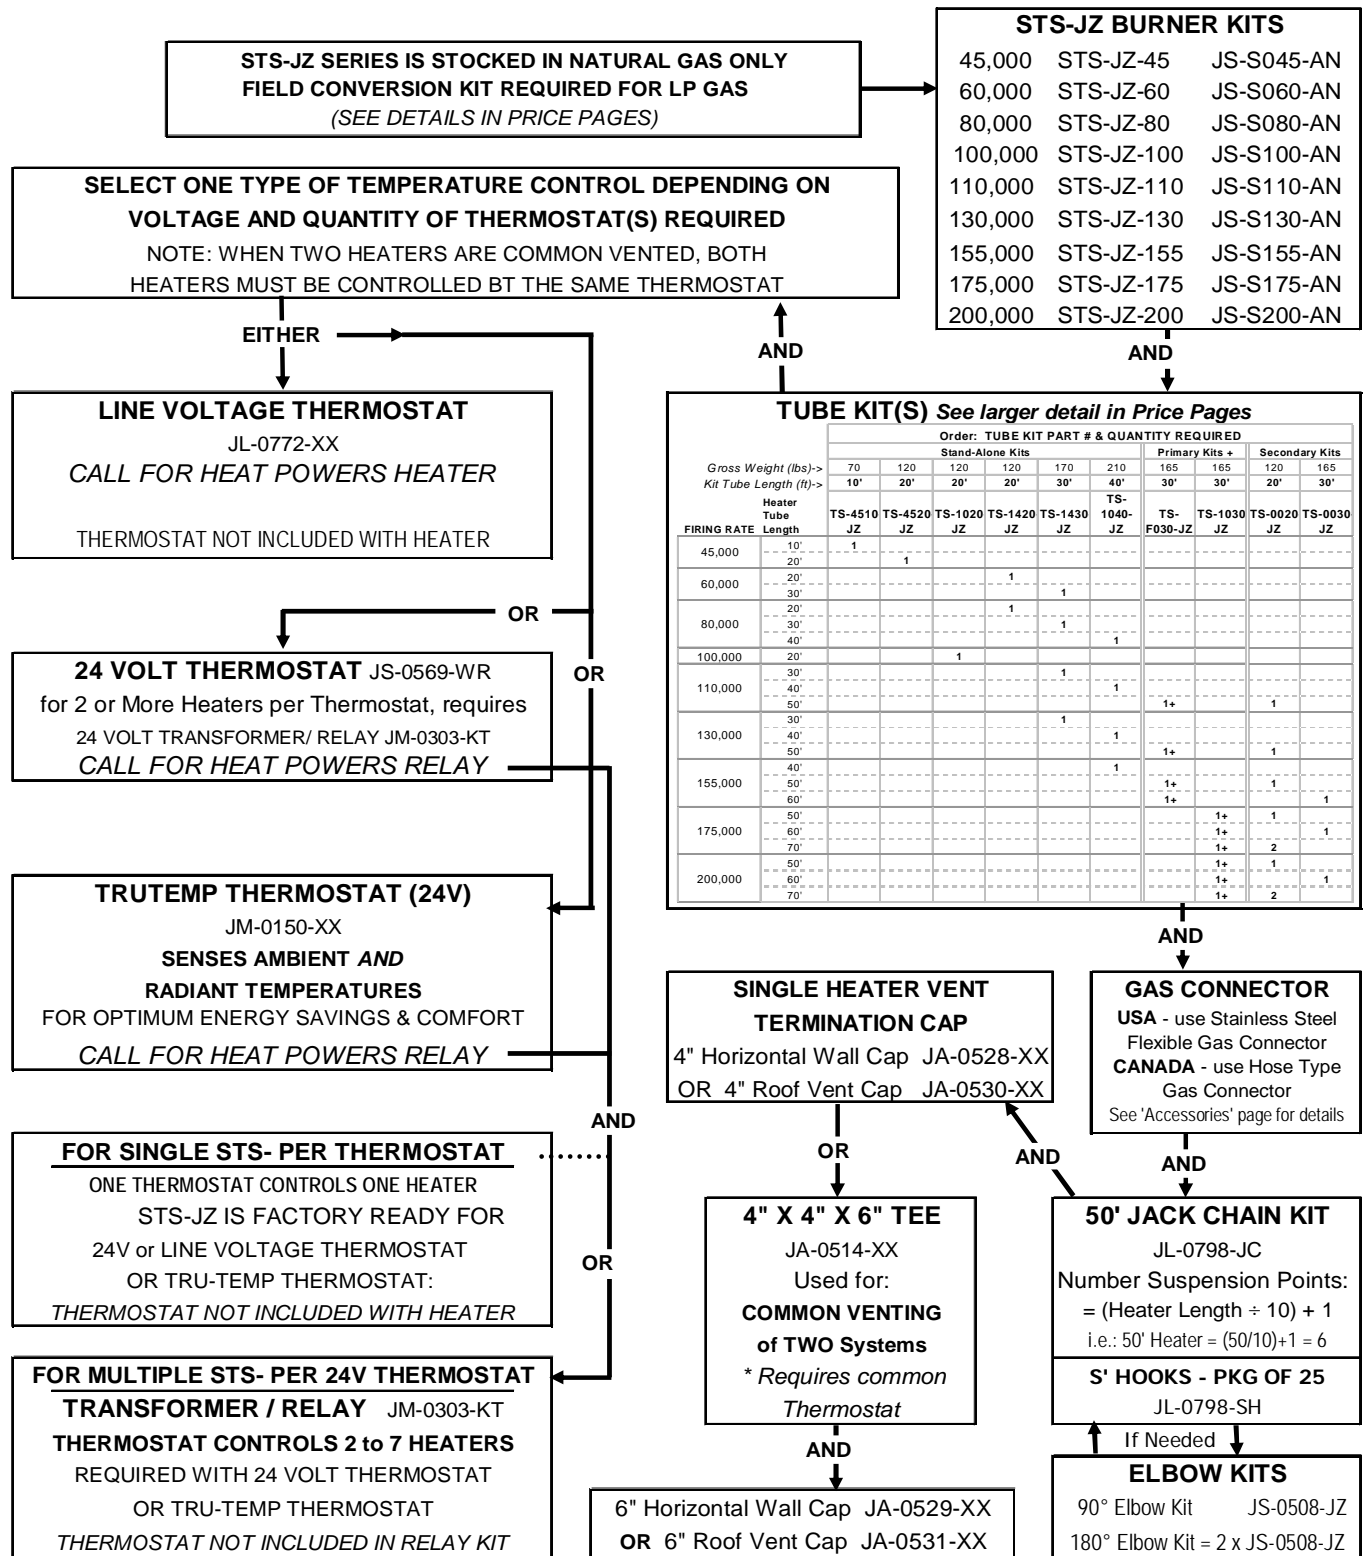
STS-JZ SERIES IS STOCKED IN NATURAL GAS ONLY
FIELD CONVERSION KIT REQUIRED FOR LP GAS
(SEE DETAILS IN PRICE PAGES)

STS-JZ BURNER KITS

| | | |
|---|---|---|
| 45,000 | STS-JZ-45 | JS-S045-AN |
| 60,000 | STS-JZ-60 | JS-S060-AN |
| 80,000 | STS-JZ-80 | JS-S080-AN |
| 100,000 | STS-JZ-100 | JS-S100-AN |
| 110,000 | STS-JZ-110 | JS-S110-AN |
| 130,000 | STS-JZ-130 | JS-S130-AN |
| 155,000 | STS-JZ-155 | JS-S155-AN |
| 175,000 | STS-JZ-175 | JS-S175-AN |
| 200,000 | STS-JZ-200 | JS-S200-AN |

SELECT ONE TYPE OF TEMPERATURE CONTROL DEPENDING ON VOLTAGE AND QUANTITY OF THERMOSTAT(S) REQUIRED
NOTE: WHEN TWO HEATERS ARE COMMON VENTED, BOTH HEATERS MUST BE CONTROLLED BT THE SAME THERMOSTAT

EITHER

AND

AND

LINE VOLTAGE THERMOSTAT
JL-0772-XX
CALL FOR HEAT POWERS HEATER
THERMOSTAT NOT INCLUDED WITH HEATER

TUBE KIT(S) See larger detail in Price Pages

Order: TUBE KIT PART # & QUANTITY REQUIRED

| | | Stand-Alone Kits | | | | | | Primary Kits + | | Secondary Kits | |
|---|---|---|---|---|---|---|---|---|---|---|---|
| Gross Weight (lbs)-> | | 70 | 120 | 120 | 120 | 170 | 210 | 165 | 165 | 120 | 165 |
| Kit Tube Length (ft)-> | | 10' | 20' | 20' | 20' | 30' | 40' | 30' | 30' | 20' | 30' |
| FIRING RATE | Heater Tube Length | TS-4510 JZ | TS-4520 JZ | TS-1020 JZ | TS-1420 JZ | TS-1430 JZ | TS-1040-JZ | TS-F030-JZ | TS-1030 JZ | TS-0020 JZ | TS-0030 JZ |
| 45,000 | 10' | 1 | | | | | | | | | |
| | 20' | | 1 | | | | | | | | |
| 60,000 | 20' | | | | 1 | | | | | | |
| | 30' | | | | | 1 | | | | | |
| 80,000 | 20' | | | | 1 | | | | | | |
| | 30' | | | | | 1 | | | | | |
| | 40' | | | | | | 1 | | | | |
| 100,000 | 20' | | | 1 | | | | | | | |
| 110,000 | 30' | | | | | 1 | | | | | |
| | 40' | | | | | | 1 | | | | |
| | 50' | | | | | | | 1+ | | 1 | |
| 130,000 | 30' | | | | | 1 | | | | | |
| | 40' | | | | | | 1 | | | | |
| | 50' | | | | | | | 1+ | | 1 | |
| 155,000 | 40' | | | | | | 1 | | | | |
| | 50' | | | | | | | 1+ | | 1 | |
| | 60' | | | | | | | 1+ | | | 1 |
| 175,000 | 50' | | | | | | | | 1+ | 1 | |
| | 60' | | | | | | | | 1+ | | 1 |
| | 70' | | | | | | | | 1+ | 2 | |
| 200,000 | 50' | | | | | | | | 1+ | 1 | |
| | 60' | | | | | | | | 1+ | | 1 |
| | 70' | | | | | | | | 1+ | 2 | |

OR

24 VOLT THERMOSTAT JS-0569-WR
for 2 or More Heaters per Thermostat, requires
24 VOLT TRANSFORMER/ RELAY JM-0303-KT
CALL FOR HEAT POWERS RELAY

OR

TRUTEMP THERMOSTAT (24V)
JM-0150-XX
SENSES AMBIENT AND RADIANT TEMPERATURES
FOR OPTIMUM ENERGY SAVINGS & COMFORT
CALL FOR HEAT POWERS RELAY

AND

SINGLE HEATER VENT TERMINATION CAP
4" Horizontal Wall Cap JA-0528-XX
OR 4" Roof Vent Cap JA-0530-XX

GAS CONNECTOR
USA - use Stainless Steel Flexible Gas Connector
CANADA - use Hose Type Gas Connector
See 'Accessories' page for details

AND

FOR SINGLE STS- PER THERMOSTAT
ONE THERMOSTAT CONTROLS ONE HEATER
STS-JZ IS FACTORY READY FOR
24V or LINE VOLTAGE THERMOSTAT
OR TRU-TEMP THERMOSTAT:
THERMOSTAT NOT INCLUDED WITH HEATER

OR

AND

AND

OR

4" X 4" X 6" TEE
JA-0514-XX
Used for:
COMMON VENTING of TWO Systems
* Requires common Thermostat

50' JACK CHAIN KIT
JL-0798-JC
Number Suspension Points:
= (Heater Length ÷ 10) + 1
i.e.: 50' Heater = (50/10)+1 = 6

S' HOOKS - PKG OF 25
JL-0798-SH

If Needed

FOR MULTIPLE STS- PER 24V THERMOSTAT
TRANSFORMER / RELAY JM-0303-KT
THERMOSTAT CONTROLS 2 to 7 HEATERS
REQUIRED WITH 24 VOLT THERMOSTAT
OR TRU-TEMP THERMOSTAT
THERMOSTAT NOT INCLUDED IN RELAY KIT

AND

6" Horizontal Wall Cap JA-0529-XX
OR 6" Roof Vent Cap JA-0531-XX

ELBOW KITS
90° Elbow Kit JS-0508-JZ
180° Elbow Kit = 2 x JS-0508-JZ